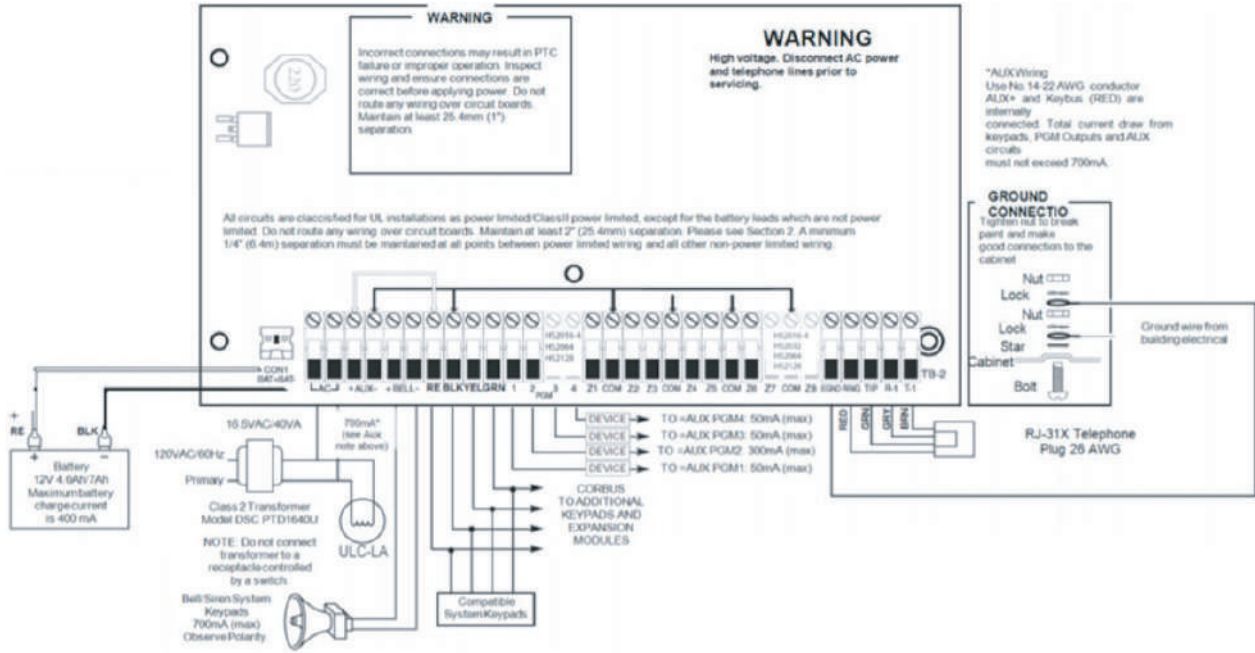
WARNING

Incorrect connections may result in PTC failure or improper operation. Inspect wiring and ensure connections are correct before applying power. Do not route any wiring over circuit boards. Maintain at least 25.4mm (1") separation.

WARNING

High voltage. Disconnect AC power and telephone lines prior to servicing.

*AUXWiring
Use No.14-22 AWG conductor AUX+ and Keybus (RED) are internally connected. Total current draw from keypads, PGM Outputs and AUX circuits must not exceed 700mA.

GROUND CONNECTIO

Tighten nut to break paint and make good connection to the cabinet

Nut
Lock
Nut
Lock
Star
Cabinet
Bolt

Ground wire from building electrical

All circuits are classified for UL installations as power limited/ClassII power limited, except for the battery leads which are not power limited. Do not route any wiring over circuit boards. Maintain at least 2" (25.4mm) separation. Please see Section 2. A minimum 1/4" (6.4m) separation must be maintained at all points between power limited wiring and all other non-power limited wiring.

HS2016-4
HS2064
HS2128

HS2016-4
HS2032
HS2064
HS2128

CON1
BAT+BAT-

L-AC-J +AUX- +BELL- RE BLKYELGRN 1 2 3 4 Z1 COM Z2 Z3 COM Z4 Z5 COM Z6 Z7 COM Z8 EGND RING TIP R-1 T-1

PGM

TB-2

RE BLK

+ -

Battery
12V 4.0Ah/7Ah
Maximum battery charge current is 400 mA

16.5VAC/40VA

120VAC/60Hz

Primary

Class 2 Transformer
Model DSC PTD1640U

NOTE: Do not connect transformer to a receptacle controlled by a switch.

700mA* (see Aux note above)

ULC-LA

Bell/Siren System Keypads 700mA (max) Observe Polarity

Compatible System Keypads

DEVICE TO +AUX PGM4: 50mA (max)
DEVICE TO +AUX PGM3: 50mA (max)
DEVICE TO +AUX PGM2: 300mA (max)
DEVICE TO +AUX PGM1: 50mA (max)

CORBUS TO ADDITIONAL KEYPADS AND EXPANSION MODULES

RED GRN GRY BRN

RJ-31X Telephone Plug 26 AWG